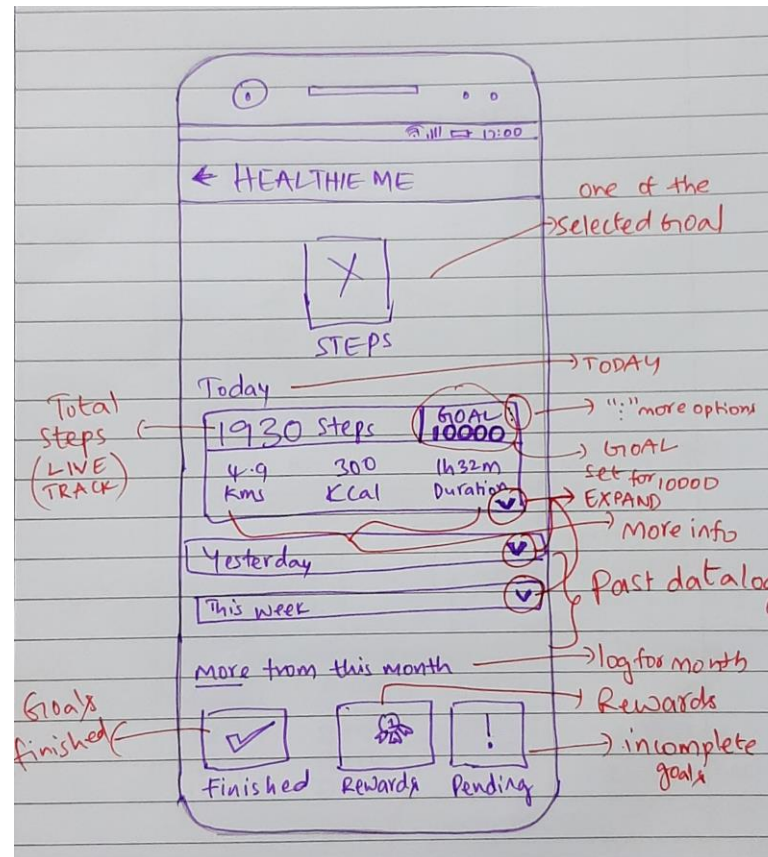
12:00

← HEALTHIE ME

one of the selected Goal

X

STEPS

Today

TODAY

Total Steps (LIVE TRACK)

1930 Steps

GOAL 10000

":" more options

GOAL set for 10000

4.9 Kms

300 Kcal

1h32m Duration

EXPAND

More info

Yesterday

Past datalog

This week

More from this month

log for month

Rewards

Goals finished

Finished

1

Rewards

!

Pending

incomplete goals